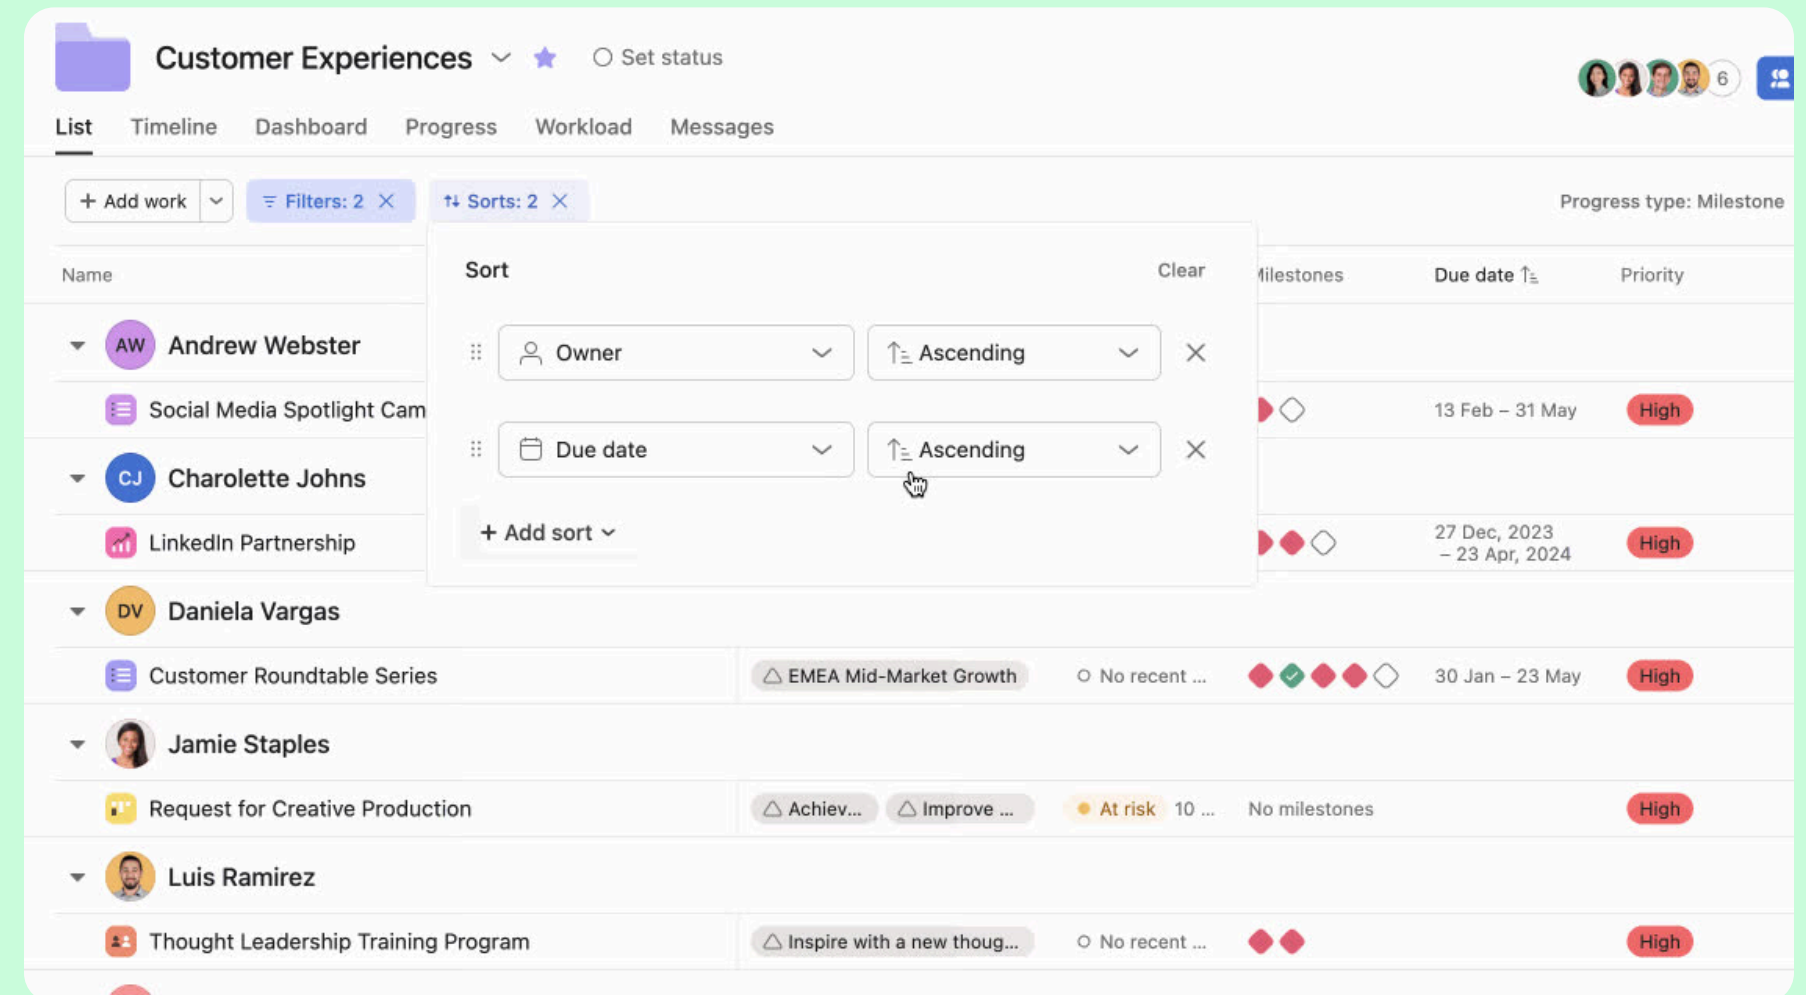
Customer Experiences
Set status
6

List Timeline Dashboard Progress Workload Messages

+ Add work
Filters: 2
Sorts: 2
Progress type: Milestone

Name
Sort
Clear
Owner
Ascending
Due date
Ascending
+ Add sort
ilestones
Due date
Priority

AW Andrew Webster
Social Media Spotlight Cam
13 Feb – 31 May
High

CJ Charolette Johns
LinkedIn Partnership
27 Dec, 2023 – 23 Apr, 2024
High

DV Daniela Vargas
Customer Roundtable Series
EMEA Mid-Market Growth
No recent ...
30 Jan – 23 May
High

Jamie Staples
Request for Creative Production
Achiev...
Improve ...
At risk
10 ...
No milestones
High

Luis Ramirez
Thought Leadership Training Program
Inspire with a new thoug...
No recent ...
High